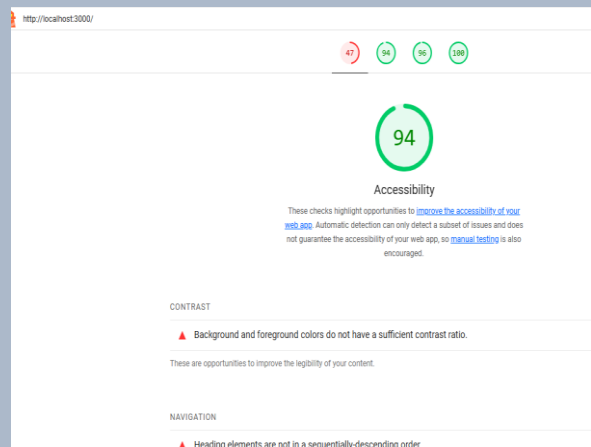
http://localhost:3000/

47 94 96 100

94

Accessibility

These checks highlight opportunities to improve the accessibility of your web app. Automatic detection can only detect a subset of issues and does not guarantee the accessibility of your web app, so manual testing is also encouraged.

CONTRAST

Background and foreground colors do not have a sufficient contrast ratio.

These are opportunities to improve the legibility of your content.

NAVIGATION

Heading elements are not in a sequentially-descending order